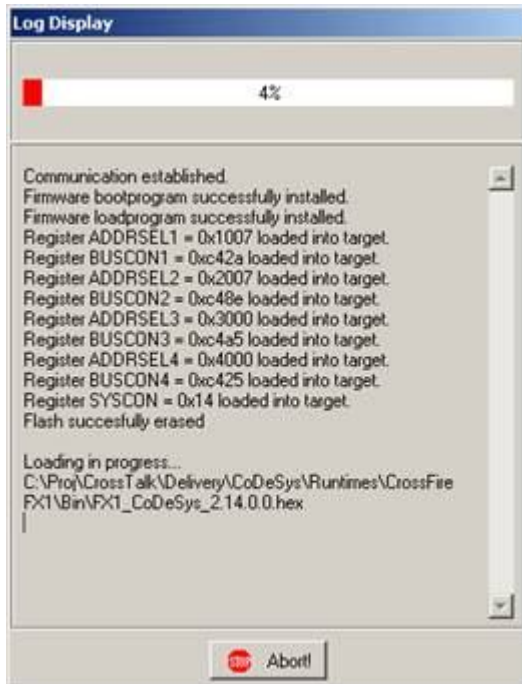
Log Display

4%

Communication established.
Firmware bootprogram successfully installed.
Firmware loadprogram successfully installed.
Register ADDRSEL1 = 0x1007 loaded into target.
Register BUSCON1 = 0xc42a loaded into target.
Register ADDRSEL2 = 0x2007 loaded into target.
Register BUSCON2 = 0xc48e loaded into target.
Register ADDRSEL3 = 0x3000 loaded into target.
Register BUSCON3 = 0xc4a5 loaded into target.
Register ADDRSEL4 = 0x4000 loaded into target.
Register BUSCON4 = 0xc425 loaded into target.
Register SYSCON = 0x14 loaded into target.
Flash succesfully erased

Loading in progress...
C:\Proj\CrossTalk\Delivery\CoDeSys\Runtimes\CrossFire FX1\Bin\FX1_CoDeSys_2.14.0.0.hex

STOP Abort!